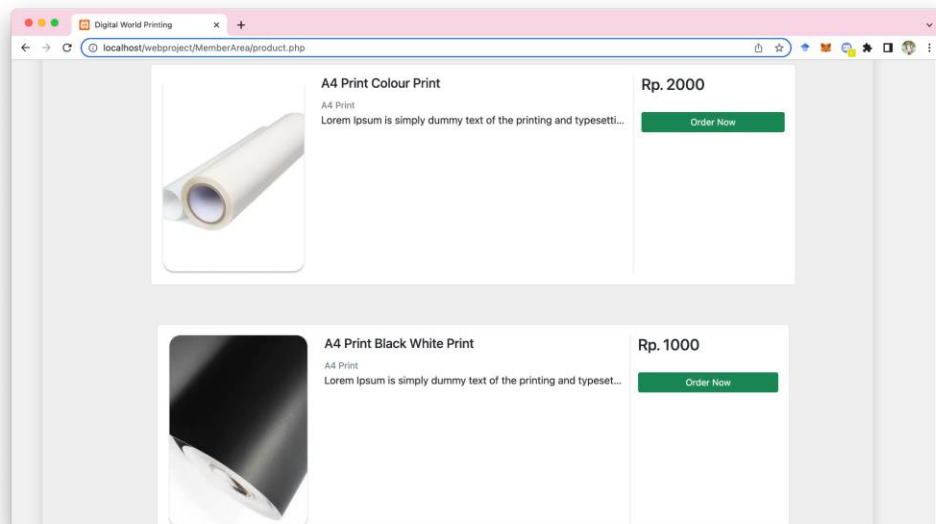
Digital World Printing
localhost/webproject/MemberArea/product.php

A4 Print Colour Print
A4 Print
Lorem Ipsum is simply dummy text of the printing and typesetti...
Rp. 2000
Order Now

A4 Print Black White Print
A4 Print
Lorem Ipsum is simply dummy text of the printing and typeset...
Rp. 1000
Order Now